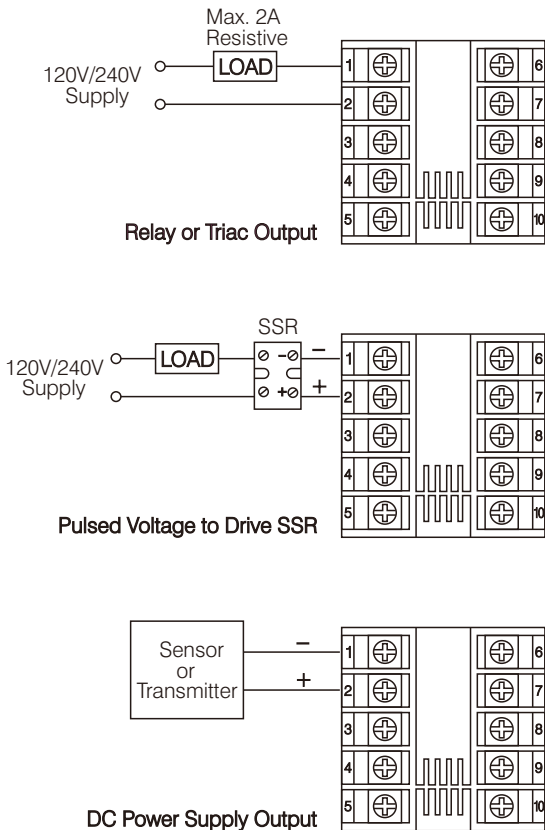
Max. 2A
Resistive

120V/240V
Supply

LOAD

1
2
3
4
5

6
7
8
9
10

Relay or Triac Output

SSR

120V/240V
Supply

LOAD

−
+

1
2
3
4
5

6
7
8
9
10

Pulsed Voltage to Drive SSR

Sensor
or
Transmitter

−
+

1
2
3
4
5

6
7
8
9
10

DC Power Supply Output